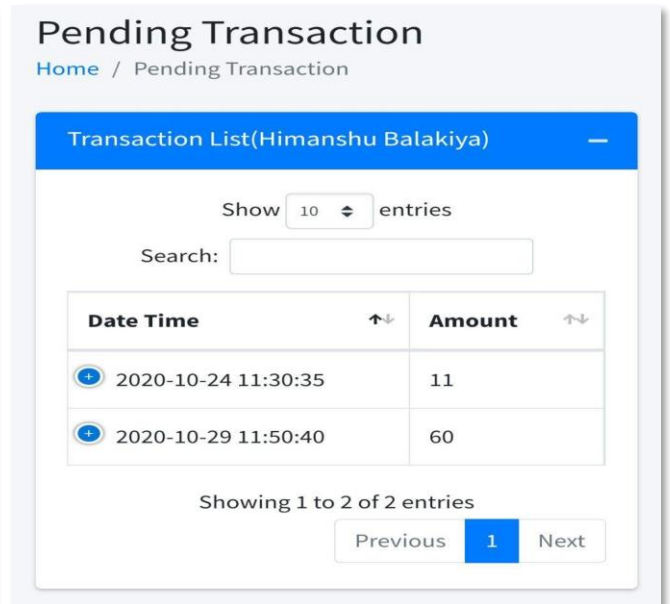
Pending Transaction

Home / Pending Transaction

Transaction List(Himanshu Balakiya) −

Show 10 entries

Search:

| Date Time | Amount |
|---|---|
| 2020-10-24 11:30:35 | 11 |
| 2020-10-29 11:50:40 | 60 |

Showing 1 to 2 of 2 entries

Previous 1 Next